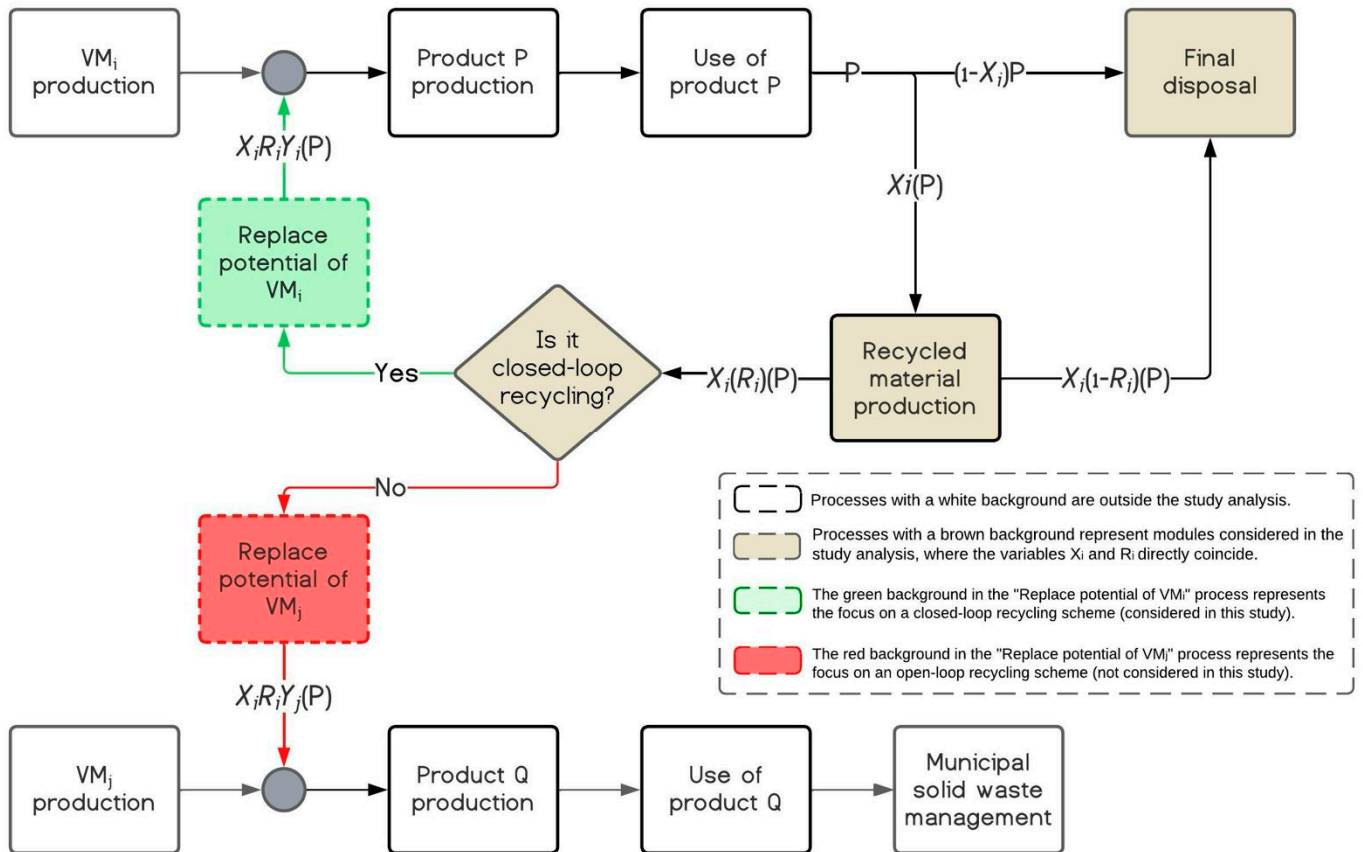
$VM_i$ production

Product P production

Use of product P

P

$(1-X_i)P$

Final disposal

$X_iR_iY_i(P)$

$Xi(P)$

Replace potential of $VM_i$

Is it closed-loop recycling?

Yes

$X_i(R_i)(P)$

Recycled material production

$X_i(1-R_i)(P)$

No

Replace potential of $VM_j$

Processes with a white background are outside the study analysis.

Processes with a brown background represent modules considered in the study analysis, where the variables $X_i$ and $R_i$ directly coincide.

The green background in the "Replace potential of $VM_i$" process represents the focus on a closed-loop recycling scheme (considered in this study).

The red background in the "Replace potential of $VM_j$" process represents the focus on an open-loop recycling scheme (not considered in this study).

$X_iR_iY_j(P)$

$VM_j$ production

Product Q production

Use of product Q

Municipal solid waste management